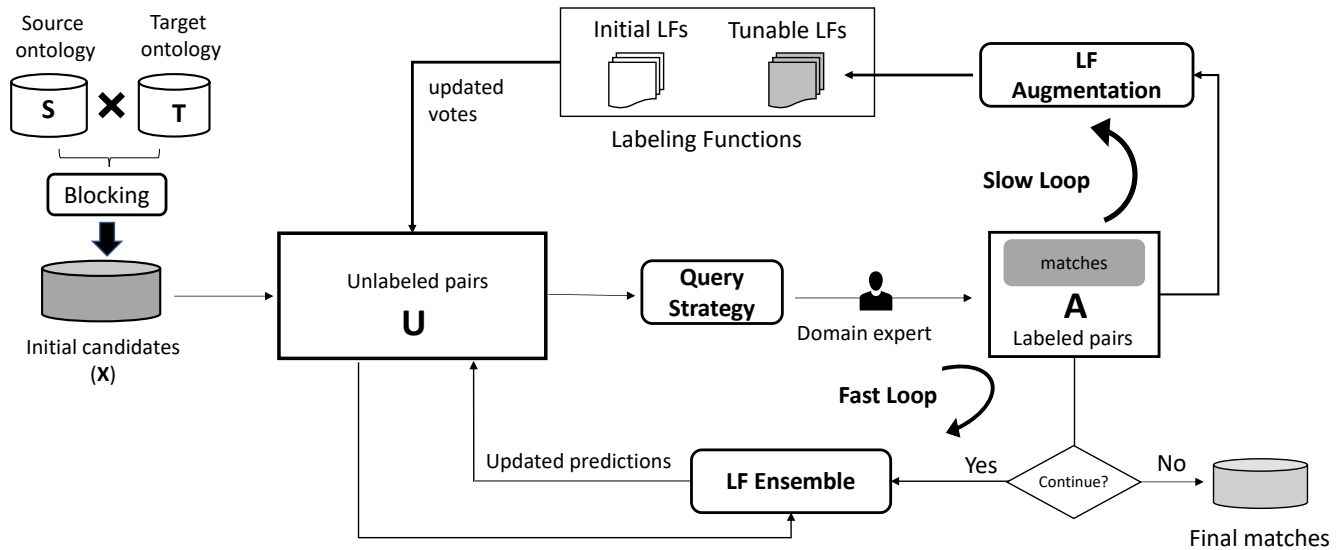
Source ontology

Target ontology

S

T

Blocking

Initial candidates (**X**)

Initial LFs

Tunable LFs

Labeling Functions

updated votes

LF Augmentation

Slow Loop

Unlabeled pairs

U

Query Strategy

Domain expert

matches

A

Labeled pairs

Fast Loop

Updated predictions

LF Ensemble

Yes

Continue?

No

Final matches